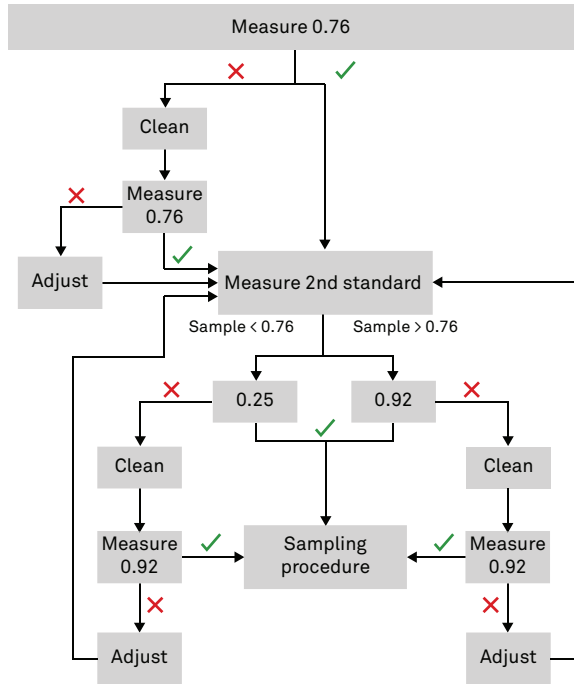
Measure 0.76

✕ ✓

Clean

Measure 0.76

✕ ✓

Adjust

Measure 2nd standard

Sample < 0.76 Sample > 0.76

✕ 0.25 0.92 ✕

✓

Clean Clean

Measure 0.92 ✓ Sampling procedure ✓ Measure 0.92

✕ ✕

Adjust Adjust